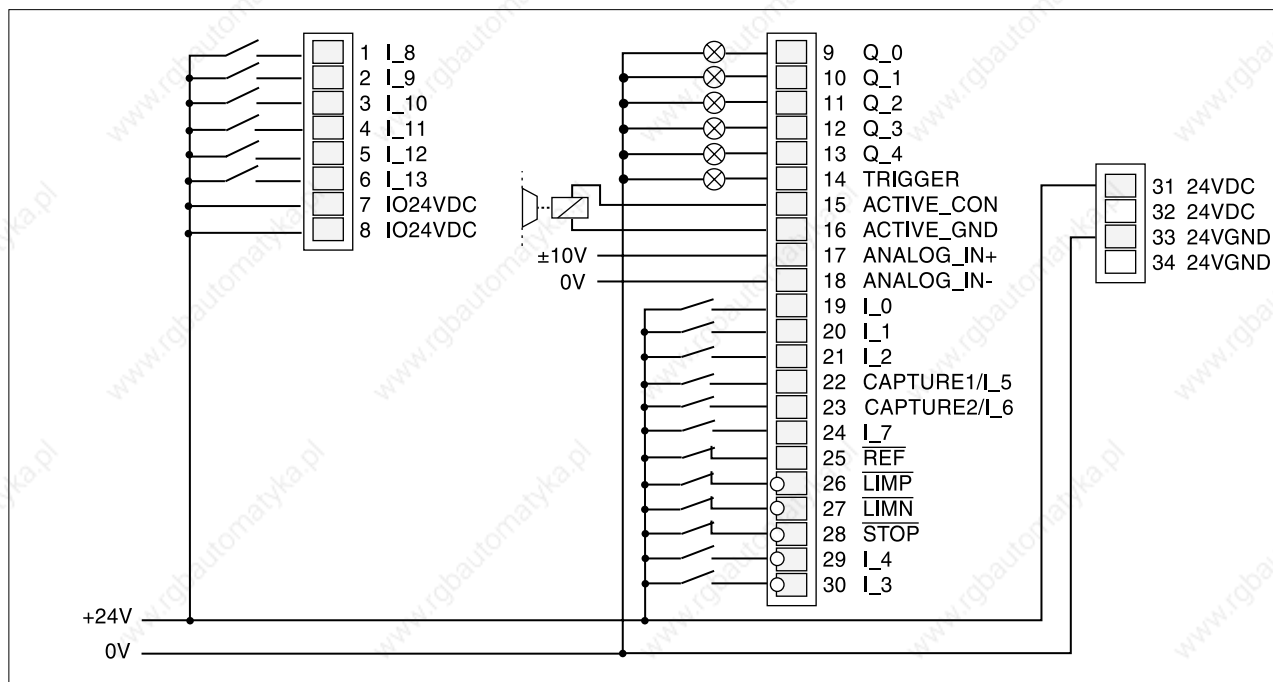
1 I_8
2 I_9
3 I_10
4 I_11
5 I_12
6 I_13
7 IO24VDC
8 IO24VDC

9 Q_0
10 Q_1
11 Q_2
12 Q_3
13 Q_4
14 TRIGGER
15 ACTIVE_CON
16 ACTIVE_GND
±10V 17 ANALOG_IN+
0V 18 ANALOG_IN-
19 I_0
20 I_1
21 I_2
22 CAPTURE1/I_5
23 CAPTURE2/I_6
24 I_7
25 $\overline{REF}$
26 $\overline{LIMP}$
27 $\overline{LIMN}$
28 $\overline{STOP}$
29 I_4
30 I_3

31 24VDC
32 24VDC
33 24VGND
34 24VGND

+24V
0V

www.rgbautomatyka.pl